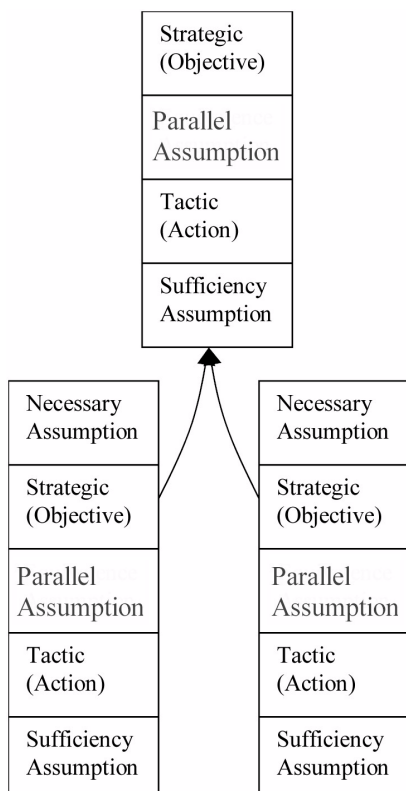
Strategic (Objective)

Parallel Assumption

Tactic (Action)

Sufficiency Assumption

Necessary Assumption

Strategic (Objective)

Parallel Assumption

Tactic (Action)

Sufficiency Assumption

Necessary Assumption

Strategic (Objective)

Parallel Assumption

Tactic (Action)

Sufficiency Assumption